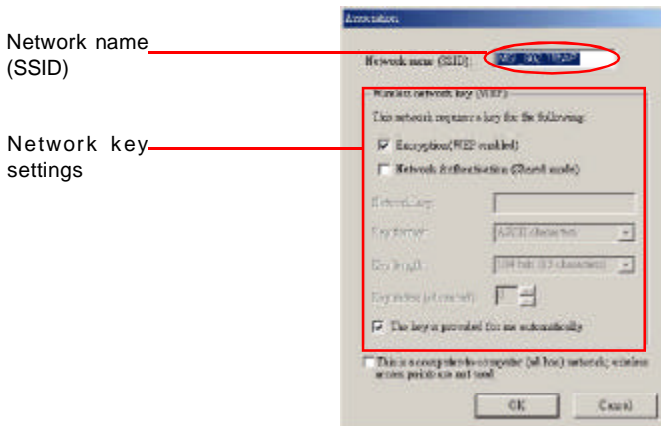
Network name (SSID)

Network key settings

Association

Network name (SSID): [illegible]

Wireless network key (WEP)

This network requires a key for the following:

Encryption (WEP enabled)

Network Authentication (Shared mode)

Network key:

Key format: ASCII characters

Key length: 104 bits (13 characters)

Key index (advanced): 1

The key is provided for me automatically

This is a computer-to-computer (ad hoc) network; wireless access points are not used

OK

Cancel